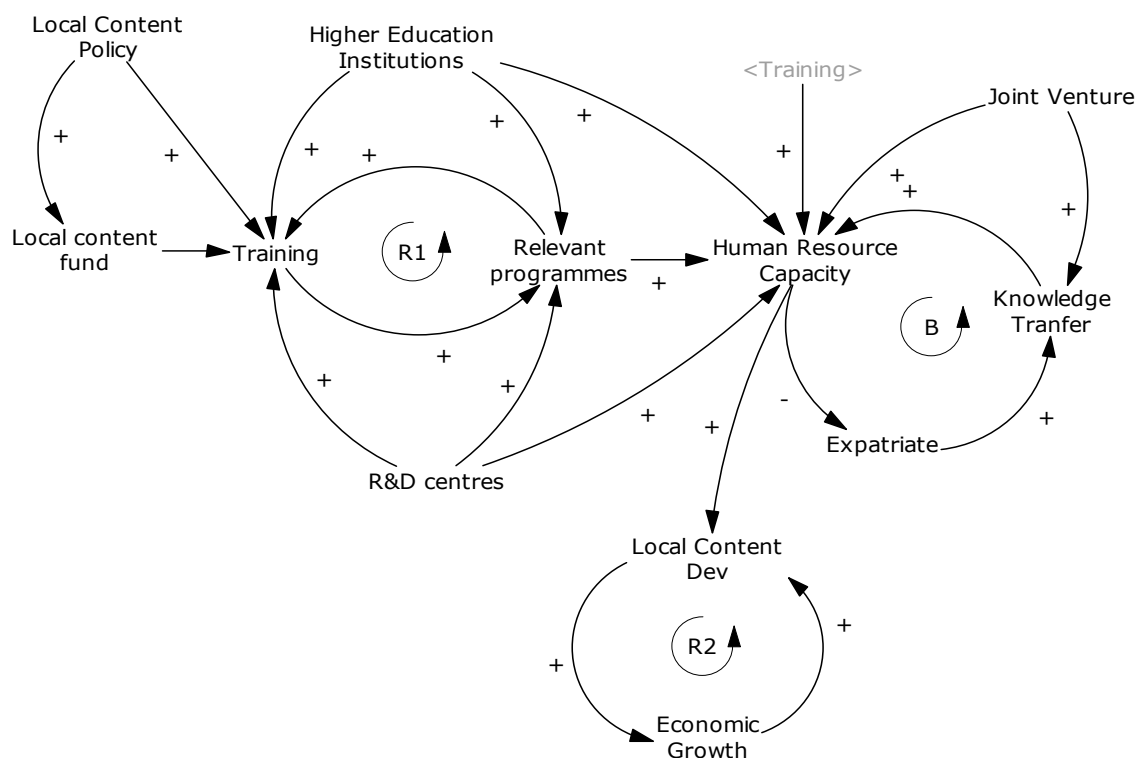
Local Content Policy

Higher Education Institutions

<Training>

Joint Venture

+

+

+

+

+

+

+

+

+

+

Local content fund

Training

R1

Relevant programmes

+

Human Resource Capacity

Knowledge Tranfer

B

+

+

+

+

+

-

Expatriate

+

R&D centres

Local Content Dev

R2

+

+

Economic Growth